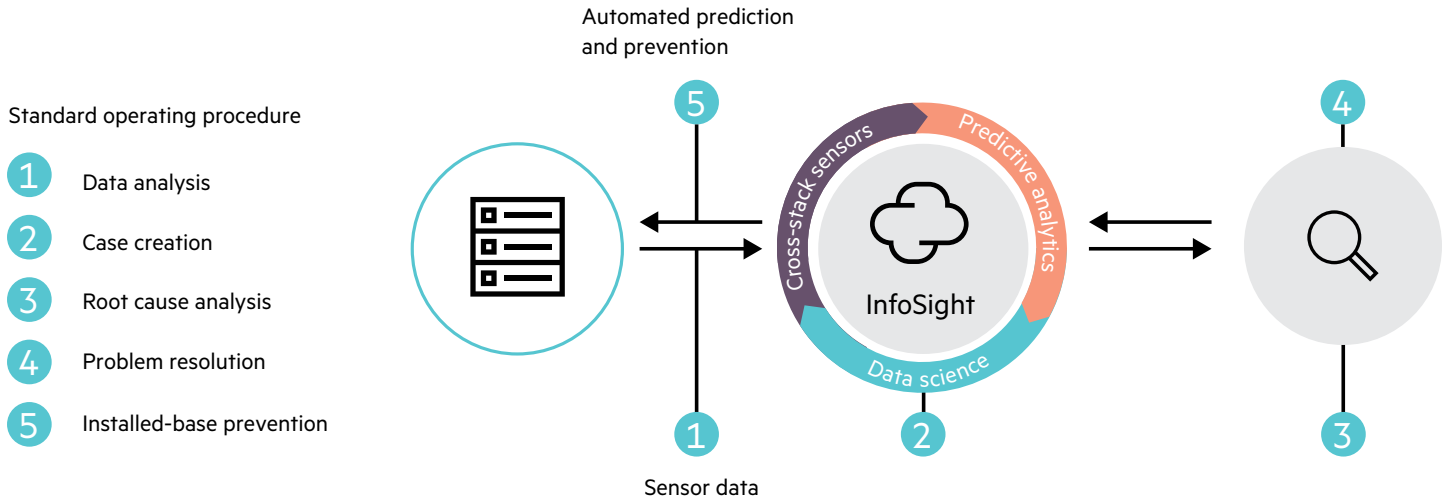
Standard operating procedure

1 Data analysis

2 Case creation

3 Root cause analysis

4 Problem resolution

5 Installed-base prevention

Automated prediction and prevention

5

Cross-stack sensors

Predictive analytics

InfoSight

Data science

4

1

2

3

Sensor data